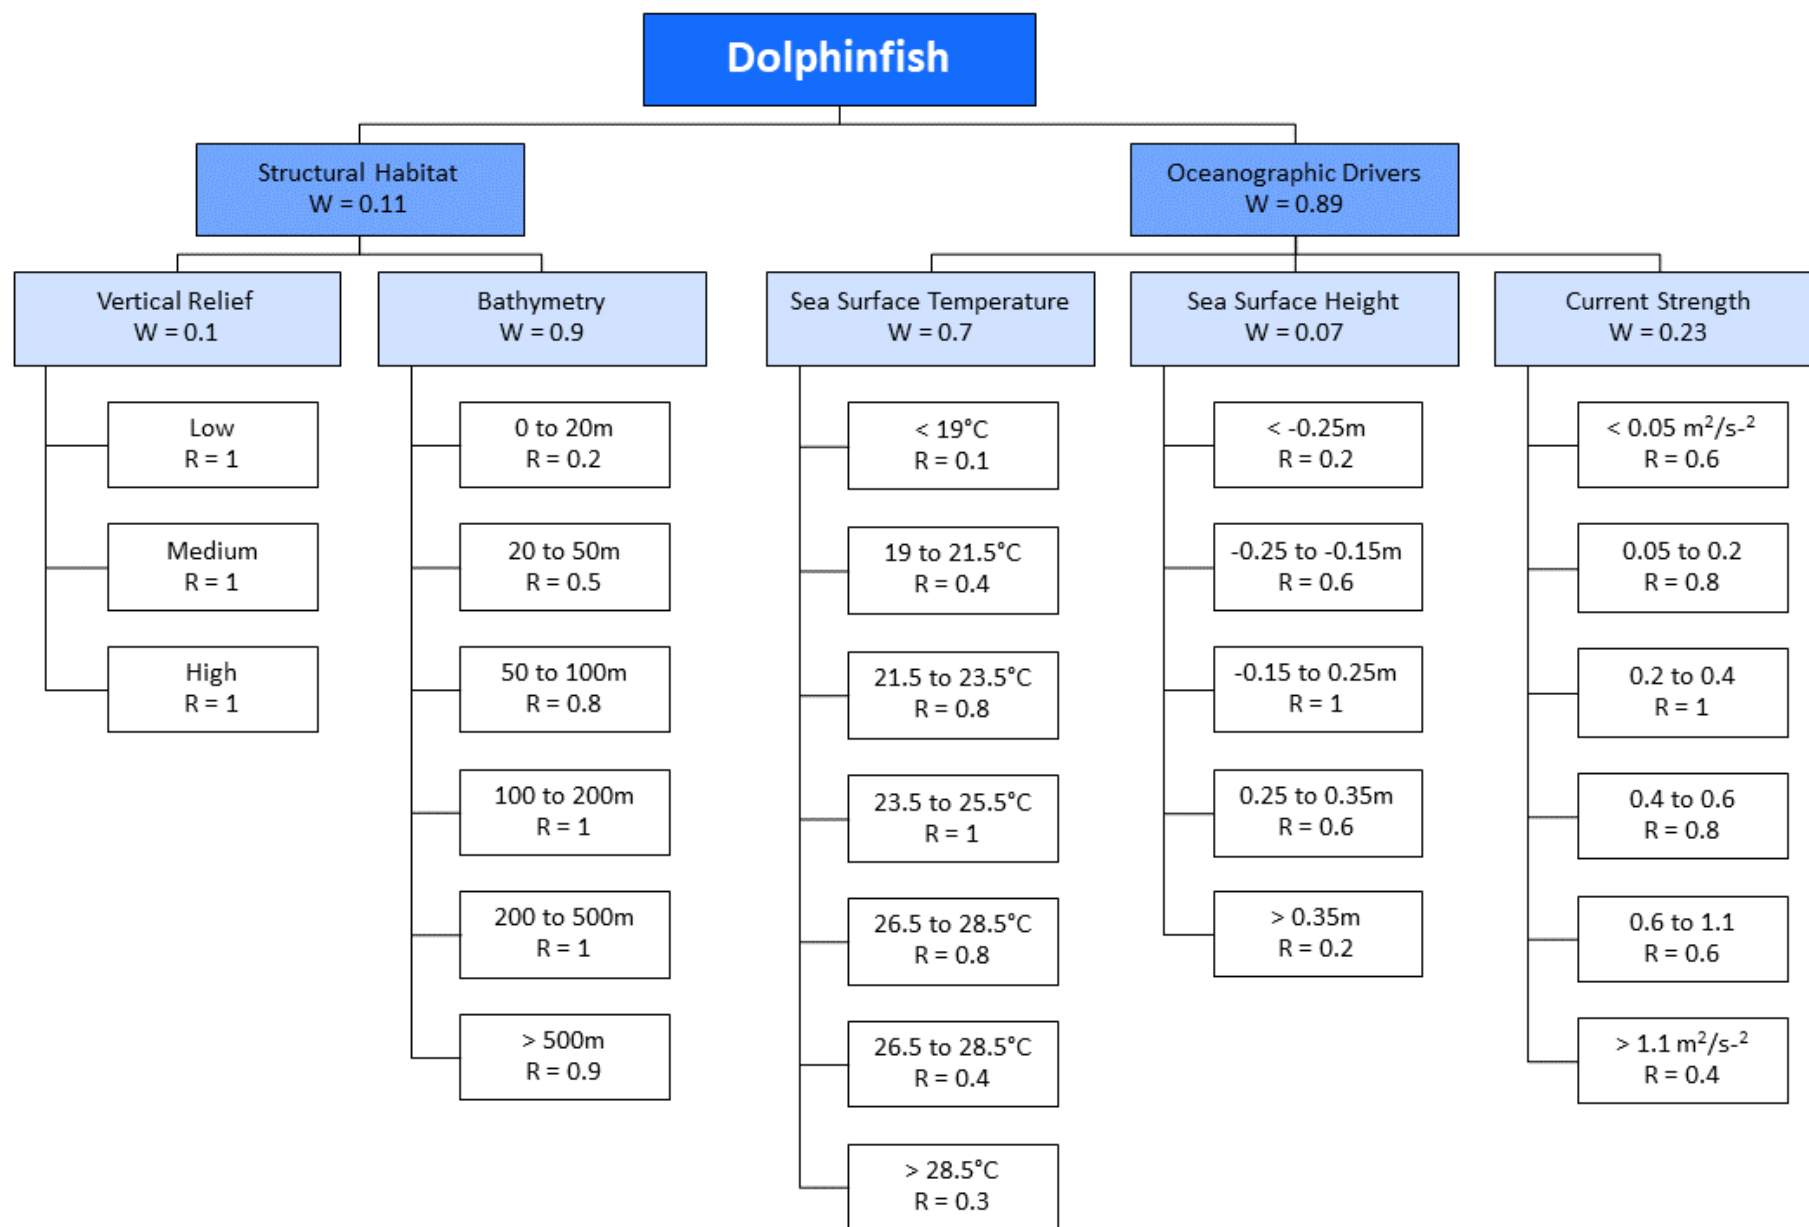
Dolphinfish

Structural Habitat
W = 0.11

Oceanographic Drivers
W = 0.89

Vertical Relief
W = 0.1

Low
R = 1

Medium
R = 1

High
R = 1

Bathymetry
W = 0.9

0 to 20m
R = 0.2

20 to 50m
R = 0.5

50 to 100m
R = 0.8

100 to 200m
R = 1

200 to 500m
R = 1

> 500m
R = 0.9

Sea Surface Temperature
W = 0.7

< 19°C
R = 0.1

19 to 21.5°C
R = 0.4

21.5 to 23.5°C
R = 0.8

23.5 to 25.5°C
R = 1

26.5 to 28.5°C
R = 0.8

26.5 to 28.5°C
R = 0.4

> 28.5°C
R = 0.3

Sea Surface Height
W = 0.07

< -0.25m
R = 0.2

-0.25 to -0.15m
R = 0.6

-0.15 to 0.25m
R = 1

0.25 to 0.35m
R = 0.6

> 0.35m
R = 0.2

Current Strength
W = 0.23

< 0.05 $m^2/s^{-2}$
R = 0.6

0.05 to 0.2
R = 0.8

0.2 to 0.4
R = 1

0.4 to 0.6
R = 0.8

0.6 to 1.1
R = 0.6

> 1.1 $m^2/s^{-2}$
R = 0.4